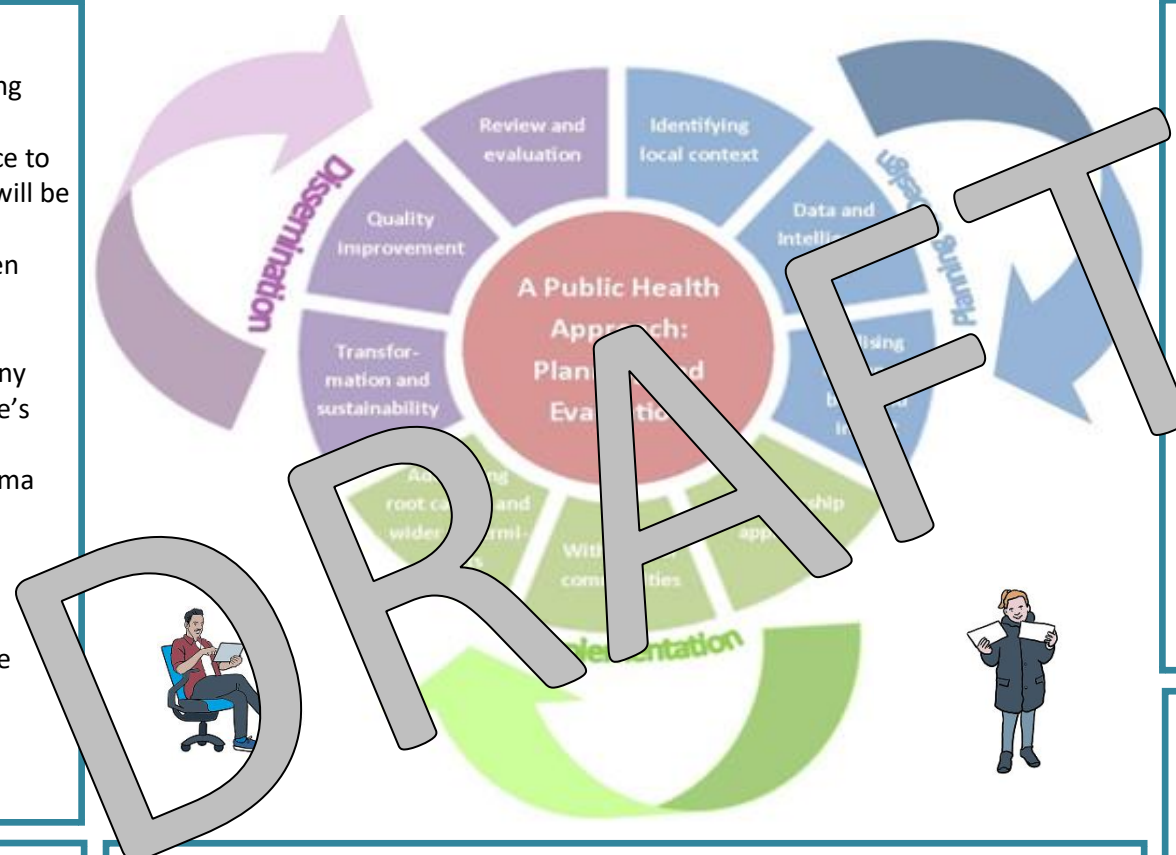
ng

ce to
will be

en

ny
e's

ma

e

Dissemination

Review and evaluation

Identifying local context

Planning design

Quality improvement

Data and Intelli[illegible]

A Public Health Appr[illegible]: Plan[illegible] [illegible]d Eva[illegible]tio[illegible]

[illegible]lising

Transfor-mation and sustainability

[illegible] b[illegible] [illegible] in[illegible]

Ad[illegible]ng root ca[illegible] and wider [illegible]rmi-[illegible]s

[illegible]ship app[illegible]

With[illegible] com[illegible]ties

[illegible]lementation

DRAFT